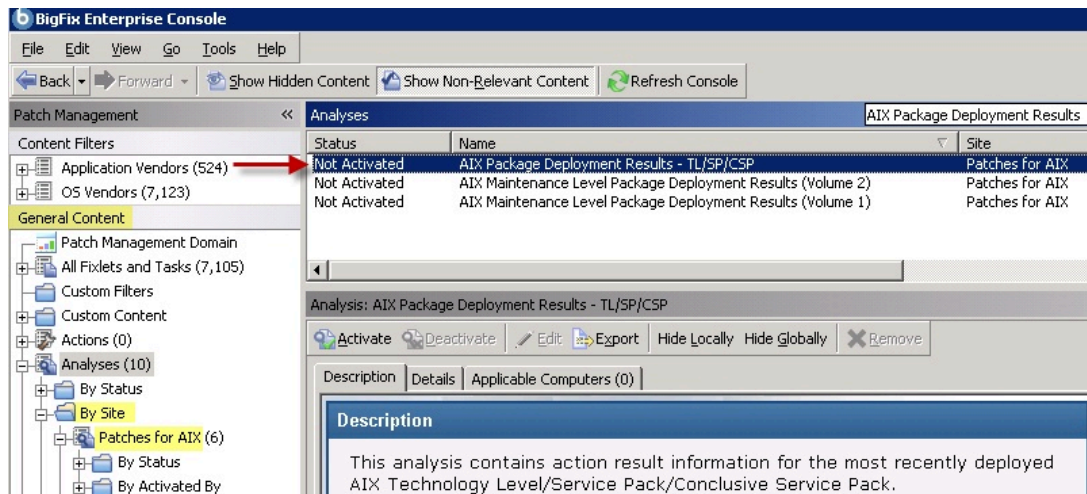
BigFix Enterprise Console

File Edit View Go Tools Help

Back Forward Show Hidden Content Show Non-Relevant Content Refresh Console

Patch Management «

Content Filters

Application Vendors (524)

OS Vendors (7,123)

General Content

Patch Management Domain

All Fixlets and Tasks (7,105)

Custom Filters

Custom Content

Actions (0)

Analyses (10)

By Status

By Site

Patches for AIX (6)

By Status

By Activated By

Analyses

AIX Package Deployment Results

| Status | Name | Site |
|---|---|---|
| Not Activated | AIX Package Deployment Results - TL/SP/CSP | Patches for AIX |
| Not Activated | AIX Maintenance Level Package Deployment Results (Volume 2) | Patches for AIX |
| Not Activated | AIX Maintenance Level Package Deployment Results (Volume 1) | Patches for AIX |

Analysis: AIX Package Deployment Results - TL/SP/CSP

Activate Deactivate Edit Export Hide Locally Hide Globally Remove

Description Details Applicable Computers (0)

Description

This analysis contains action result information for the most recently deployed AIX Technology Level/Service Pack/Conclusive Service Pack.